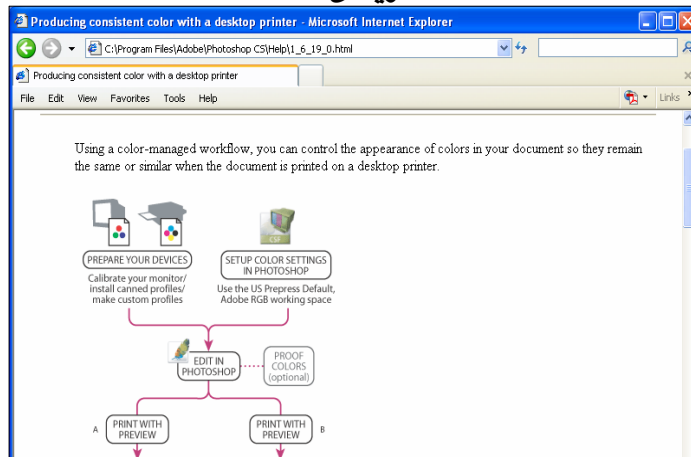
Producing consistent color with a desktop printer - Microsoft Internet Explorer

C:\Program Files\Adobe\Photoshop CS\Help\1_6_19_0.html

Producing consistent color with a desktop printer

File Edit View Favorites Tools Help

Links

Using a color-managed workflow, you can control the appearance of colors in your document so they remain the same or similar when the document is printed on a desktop printer.

PREPARE YOUR DEVICES
Calibrate your monitor/ install canned profiles/ make custom profiles

CS
SETUP COLOR SETTINGS IN PHOTOSHOP
Use the US Prepress Default, Adobe RGB working space

EDIT IN PHOTOSHOP

PROOF COLORS (optional)

A
PRINT WITH PREVIEW

PRINT WITH PREVIEW
B